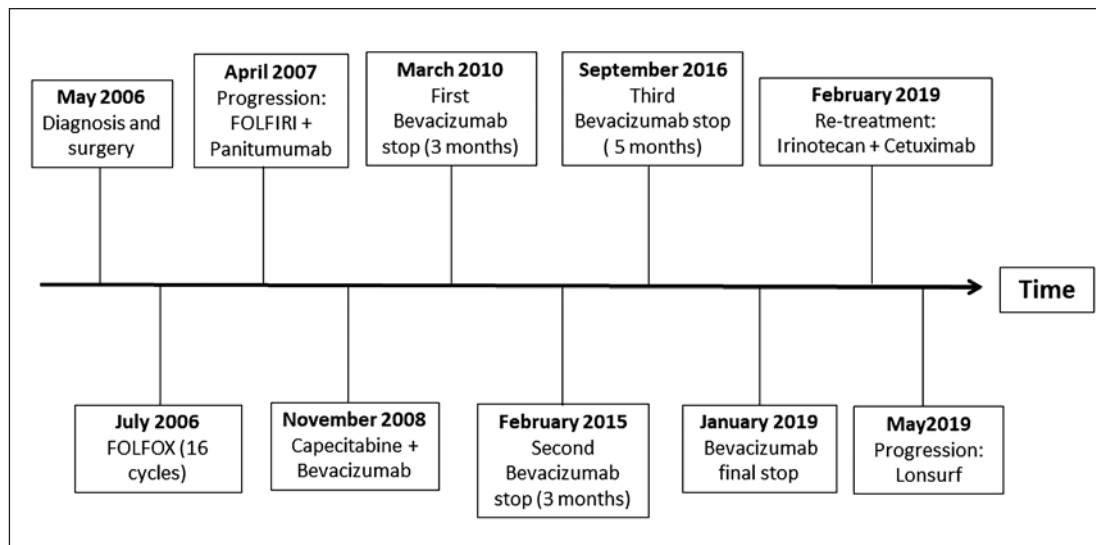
**May 2006**
Diagnosis and surgery

**April 2007**
Progression: FOLFIRI + Panitumumab

**March 2010**
First Bevacizumab stop (3 months)

**September 2016**
Third Bevacizumab stop ( 5 months)

**February 2019**
Re-treatment: Irinotecan + Cetuximab

Time

**July 2006**
FOLFOX (16 cycles)

**November 2008**
Capecitabine + Bevacizumab

**February 2015**
Second Bevacizumab stop (3 months)

**January 2019**
Bevacizumab final stop

**May2019**
Progression: Lonsurf